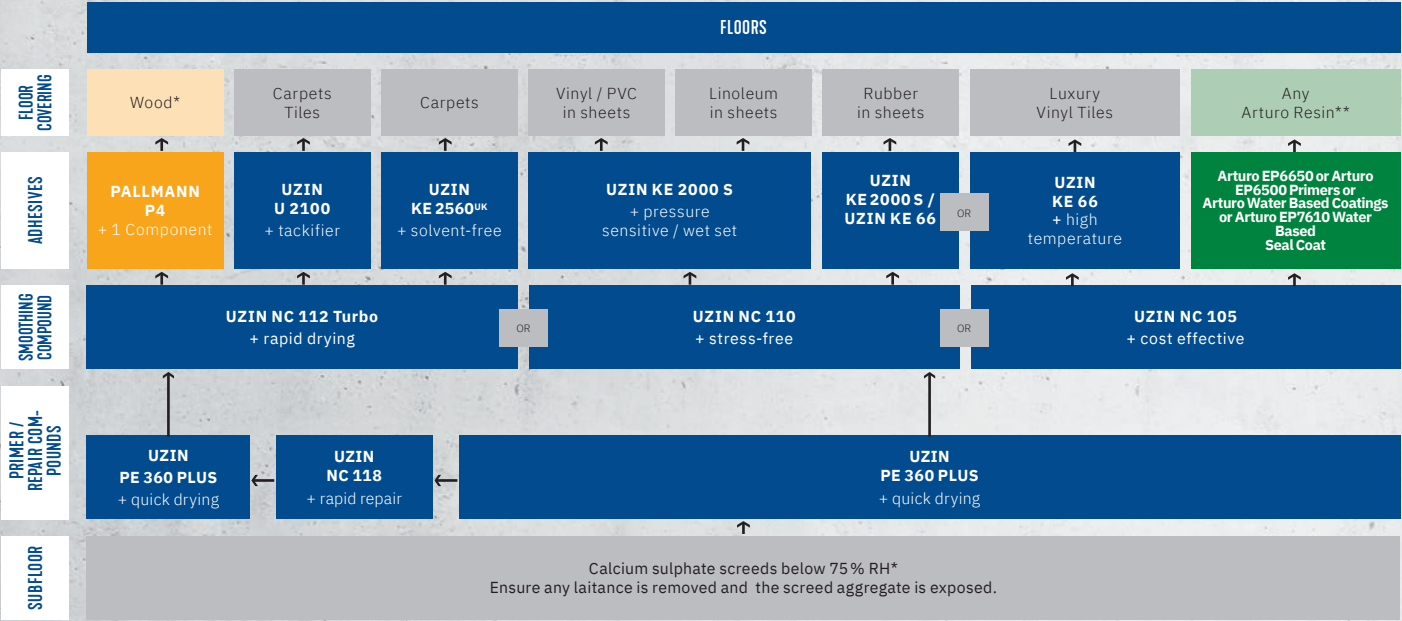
FLOORS

FLOOR COVERING

Wood*

Carpets Tiles

Carpets

Vinyl / PVC in sheets

Linoleum in sheets

Rubber in sheets

Luxury Vinyl Tiles

Any Arturo Resin**

ADHESIVES

PALLMANN P4
+ 1 Component

UZIN U 2100
+ tackifier

UZIN KE 2560$^{UK}$
+ solvent-free

UZIN KE 2000 S
+ pressure sensitive / wet set

UZIN KE 2000 S / UZIN KE 66

OR

UZIN KE 66
+ high temperature

Arturo EP6650 or Arturo EP6500 Primers or Arturo Water Based Coatings or Arturo EP7610 Water Based Seal Coat

SMOOTHING COMPOUND

UZIN NC 112 Turbo
+ rapid drying

OR

UZIN NC 110
+ stress-free

OR

UZIN NC 105
+ cost effective

PRIMER / REPAIR COMPOUNDS

UZIN PE 360 PLUS
+ quick drying

UZIN NC 118
+ rapid repair

UZIN PE 360 PLUS
+ quick drying

SUBFLOOR

Calcium sulphate screeds below 75 % RH*
Ensure any laitance is removed and the screed aggregate is exposed.